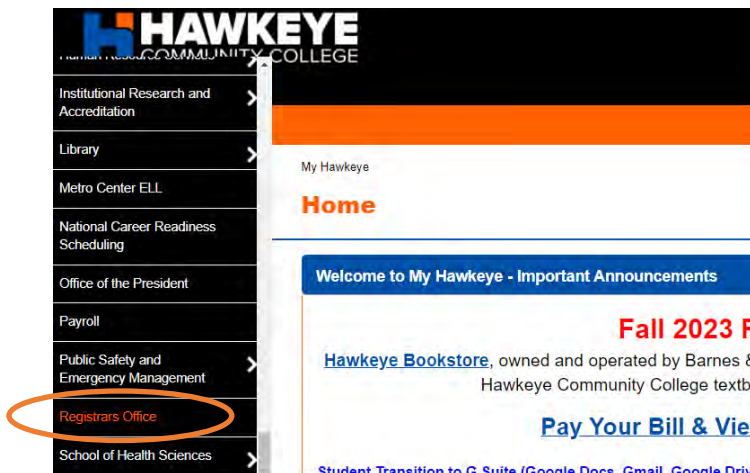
HAWKEYE COMMUNITY COLLEGE

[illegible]

Institutional Research and Accreditation

Library

Metro Center ELL

National Career Readiness Scheduling

Office of the President

Payroll

Public Safety and Emergency Management

Registrars Office

School of Health Sciences

My Hawkeye

Home

Welcome to My Hawkeye - Important Announcements

Fall 2023 F

Hawkeye Bookstore, owned and operated by Barnes & Hawkeye Community College textb

Pay Your Bill & Vie

Student Transition to G Suite (Google Docs, Gmail, Google Driv